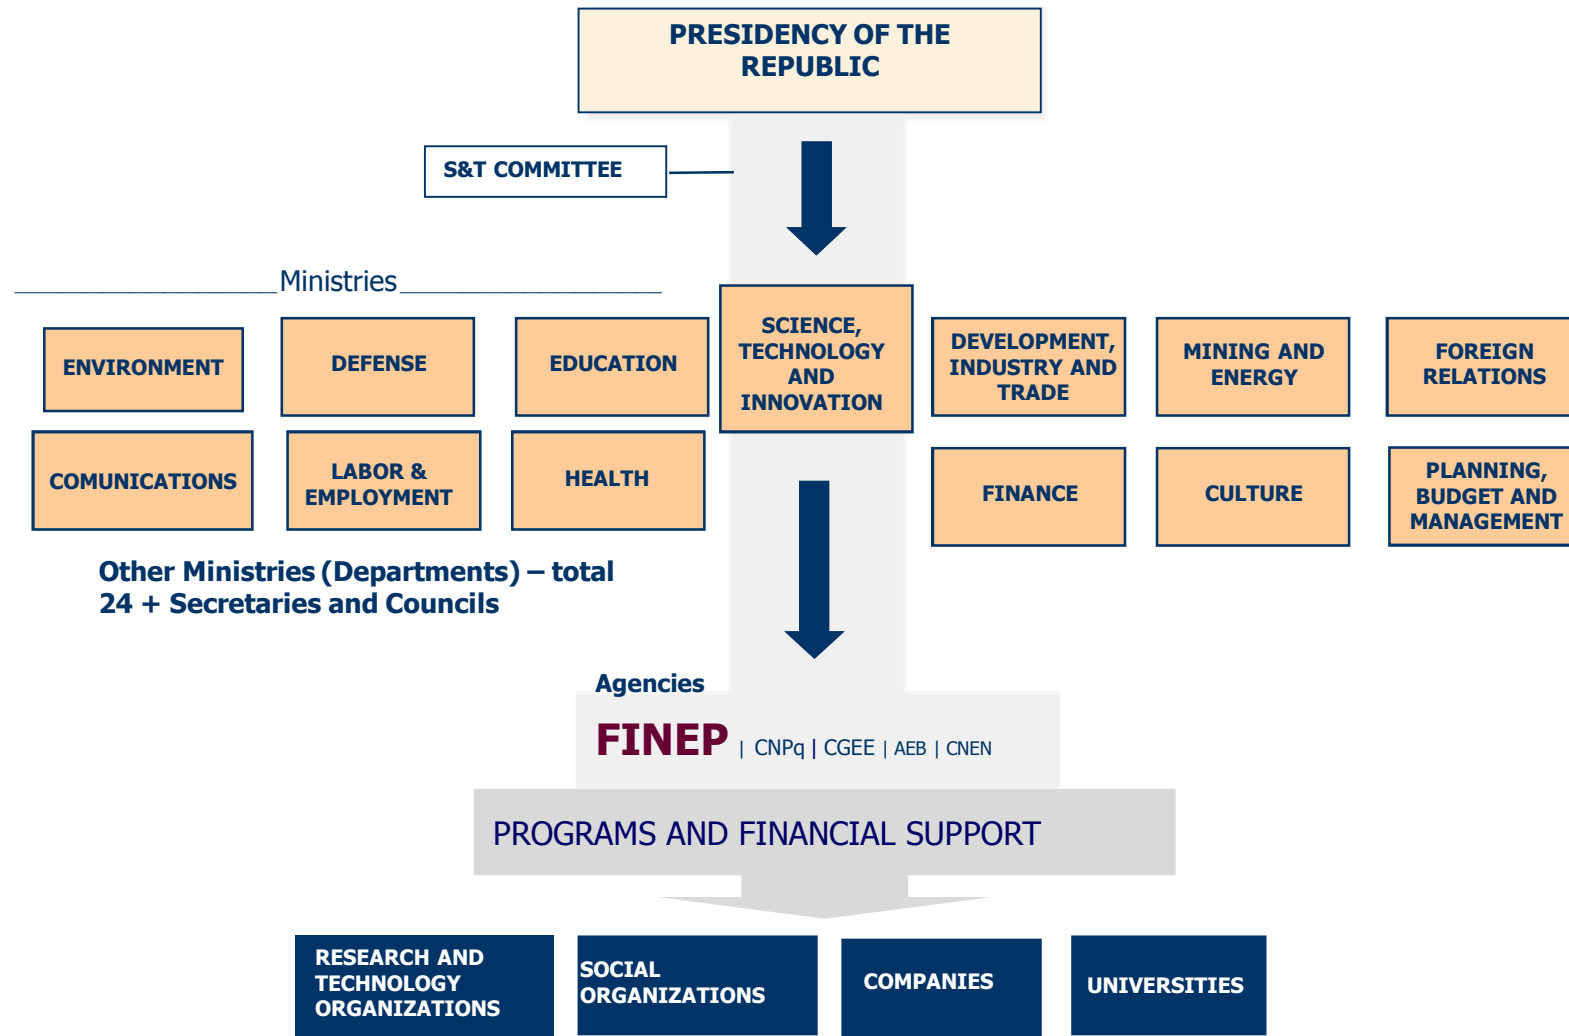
PRESIDENCY OF THE REPUBLIC

S&T COMMITTEE

Ministries

ENVIRONMENT

DEFENSE

EDUCATION

SCIENCE, TECHNOLOGY AND INNOVATION

DEVELOPMENT, INDUSTRY AND TRADE

MINING AND ENERGY

FOREIGN RELATIONS

COMUNICATIONS

LABOR & EMPLOYMENT

HEALTH

FINANCE

CULTURE

PLANNING, BUDGET AND MANAGEMENT

Other Ministries (Departments) – total 24 + Secretaries and Councils

Agencies

FINEP | CNPq | CGEE | AEB | CNEN

PROGRAMS AND FINANCIAL SUPPORT

RESEARCH AND TECHNOLOGY ORGANIZATIONS

SOCIAL ORGANIZATIONS

COMPANIES

UNIVERSITIES